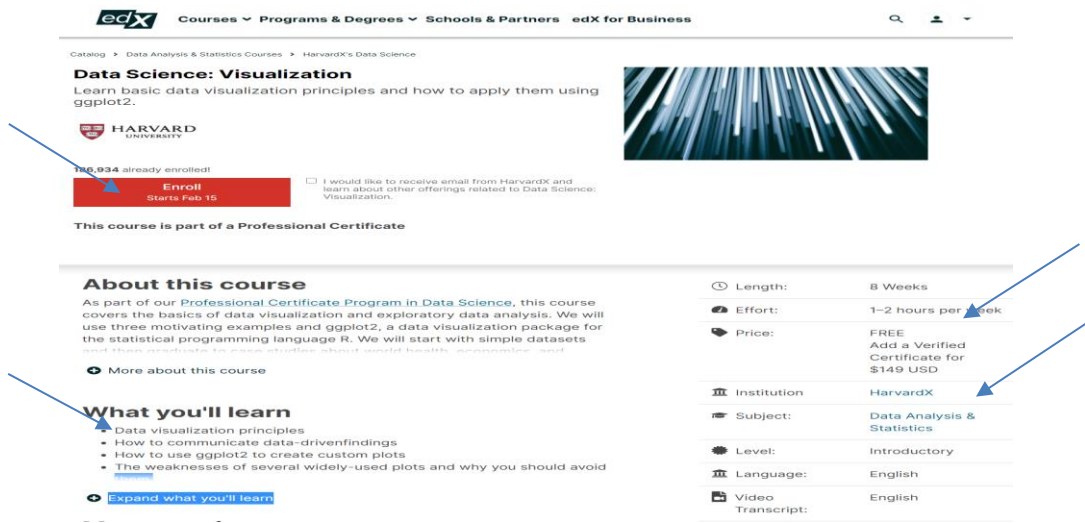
edX Courses Programs & Degrees Schools & Partners edX for Business

Catalog > Data Analysis & Statistics Courses > HarvardX's Data Science

Data Science: Visualization

Learn basic data visualization principles and how to apply them using ggplot2.

HARVARD UNIVERSITY

1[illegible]6,934 already enrolled!

Enroll
Starts Feb 15

I would like to receive email from HarvardX and learn about other offerings related to Data Science: Visualization.

This course is part of a Professional Certificate

About this course

As part of our Professional Certificate Program in Data Science, this course covers the basics of data visualization and exploratory data analysis. We will use three motivating examples and ggplot2, a data visualization package for the statistical programming language R. We will start with simple datasets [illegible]

More about this course

What you'll learn

- Data visualization principles
- How to communicate data-drivenfindings
- How to use ggplot2 to create custom plots
- The weaknesses of several widely-used plots and why you should avoid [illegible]

Expand what you'll learn

| Length: | 8 Weeks |
|---|---|
| Effort: | 1–2 hours per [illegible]eek |
| Price: | FREE Add a Verified Certificate for $149 USD |
| Institution | HarvardX |
| Subject: | Data Analysis & Statistics |
| Level: | Introductory |
| Language: | English |
| Video Transcript: | English |